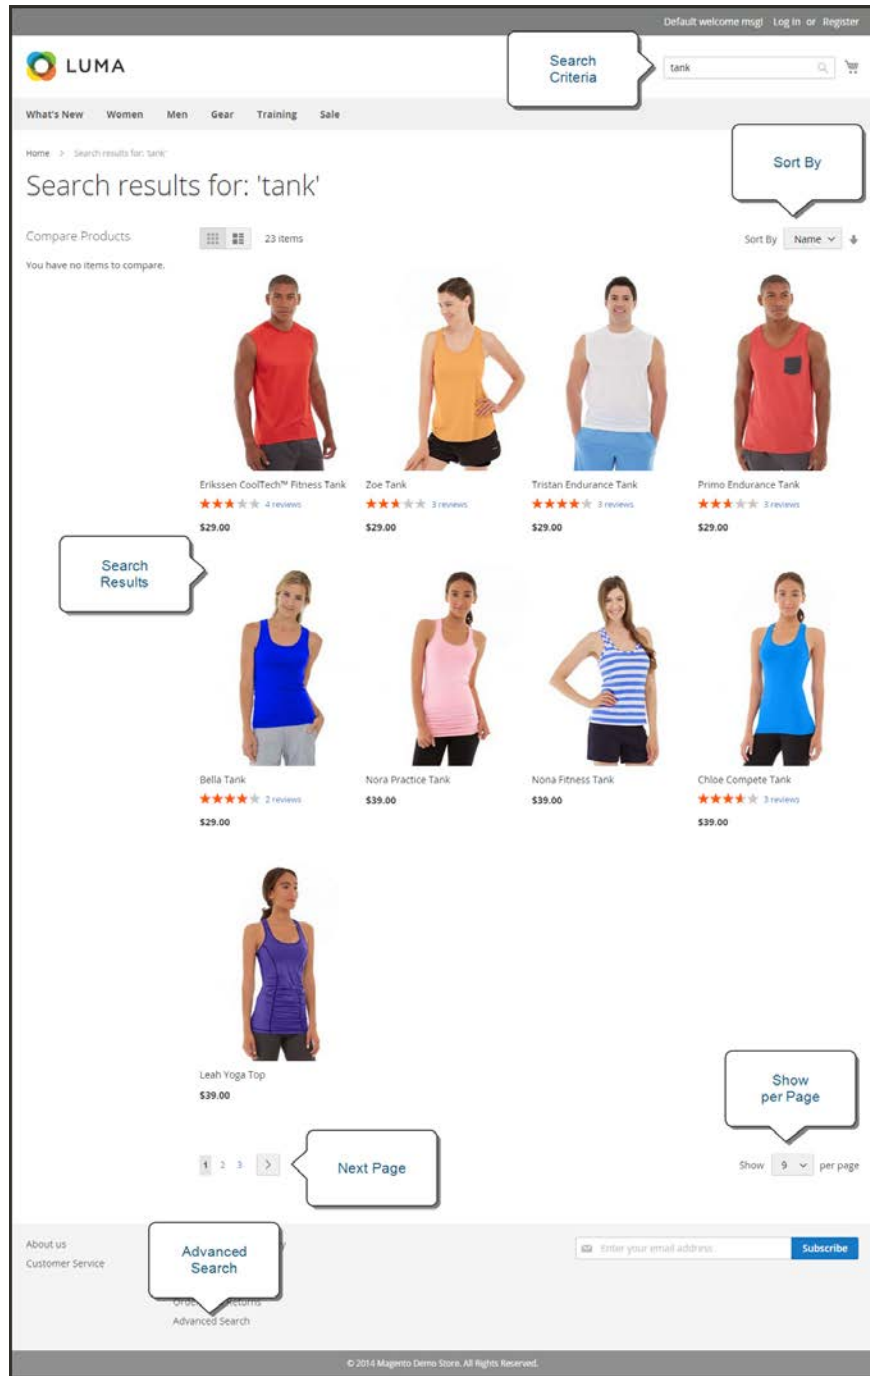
Default welcome msg! Log In or Register

LUMA

Search Criteria

tank

What's New Women Men Gear Training Sale

Home > Search results for: 'tank'

Sort By

Search results for: 'tank'

Compare Products

You have no items to compare.

23 items

Sort By Name

Erikssen CoolTech™ Fitness Tank
4 reviews
$29.00

Zoe Tank
3 reviews
$29.00

Tristan Endurance Tank
3 reviews
$29.00

Primo Endurance Tank
3 reviews
$29.00

Search Results

Bella Tank
2 reviews
$29.00

Nora Practice Tank
$39.00

Nona Fitness Tank
$39.00

Chloe Compete Tank
3 reviews
$39.00

Leah Yoga Top
$39.00

Show per Page

1 2 3 >

Next Page

Show 9 per page

About us
Customer Service

Advanced Search

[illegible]
Advanced Search

Enter your email address

Subscribe

© 2014 Magento Demo Store. All Rights Reserved.